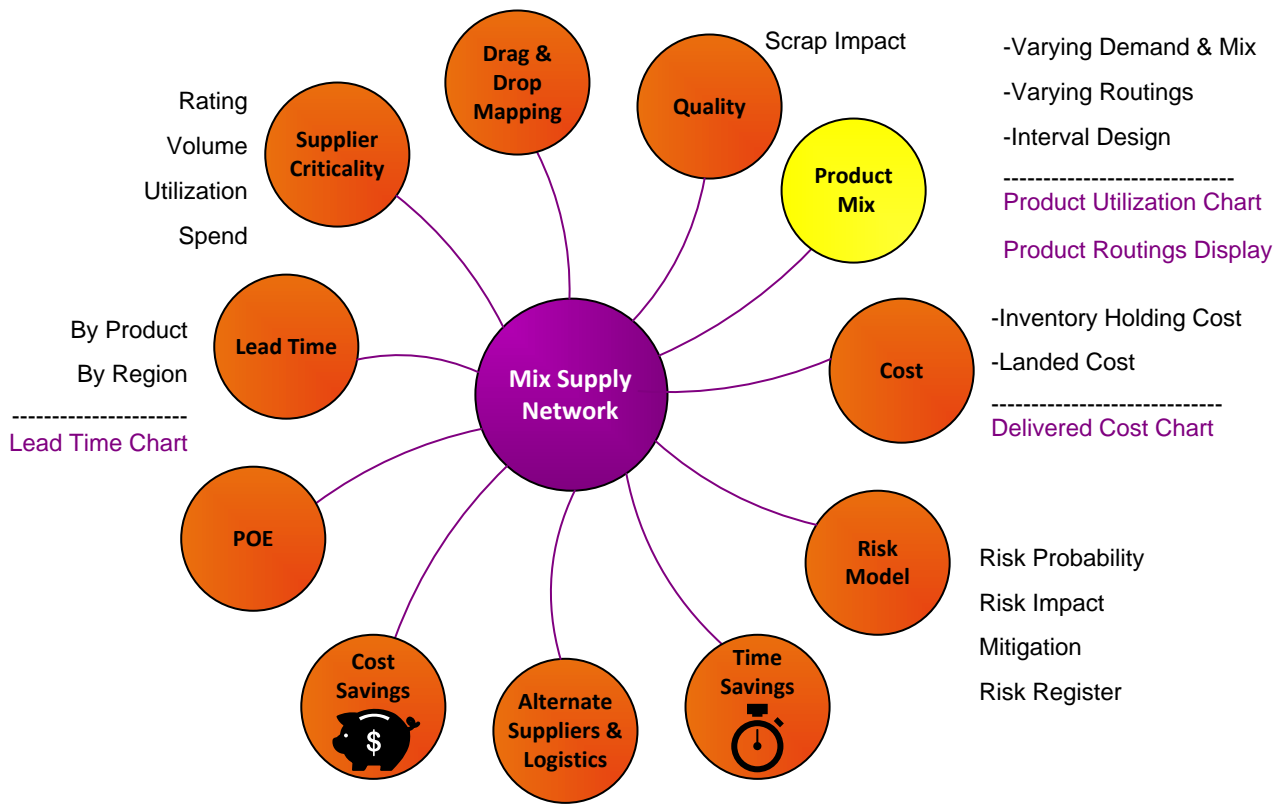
Mix Supply Network

Drag & Drop Mapping

Quality

Scrap Impact

Product Mix

-Varying Demand & Mix
-Varying Routings
-Interval Design
----------------------------
Product Utilization Chart
Product Routings Display

Cost

-Inventory Holding Cost
-Landed Cost
----------------------------
Delivered Cost Chart

Risk Model

Risk Probability
Risk Impact
Mitigation
Risk Register

Time Savings

Alternate Suppliers & Logistics

Cost Savings

$

POE

Lead Time

By Product
By Region
---------------------
Lead Time Chart

Supplier Criticality

Rating
Volume
Utilization
Spend